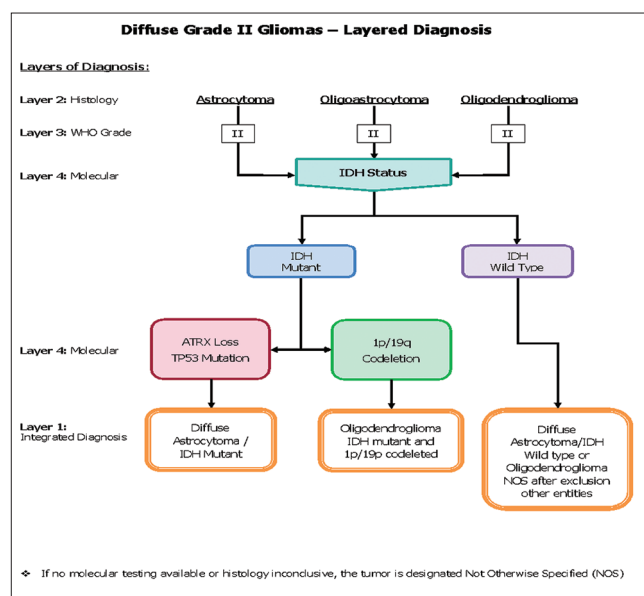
Diffuse Grade II Gliomas – Layered Diagnosis

Layers of Diagnosis:

Layer 2: Histology

Astrocytoma

Oligoastrocytoma

Oligodendroglioma

Layer 3: WHO Grade

II

II

II

Layer 4: Molecular

IDH Status

IDH Mutant

IDH Wild Type

Layer 4: Molecular

ATRX Loss TP53 Mutation

1p/19q Codeletion

Layer 1: Integrated Diagnosis

Diffuse Astrocytoma / IDH Mutant

Oligodendroglioma IDH mutant and 1p/19p codeleted

Diffuse Astrocytoma/IDH Wild type or Oligodendroglioma NOS after exclusion other entities

❖ If no molecular testing available or histology inconclusive, the tumor is designated Not Otherwise Specified (NOS)